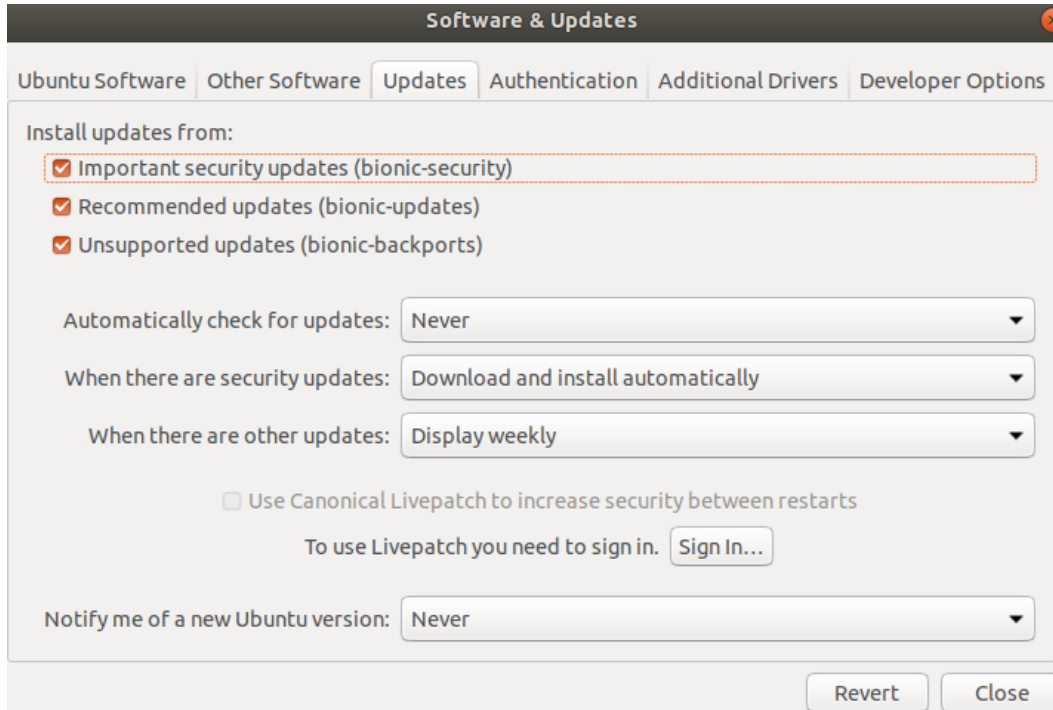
Software & Updates

Ubuntu Software | Other Software | Updates | Authentication | Additional Drivers | Developer Options

Install updates from:
Important security updates (bionic-security)
Recommended updates (bionic-updates)
Unsupported updates (bionic-backports)

Automatically check for updates: Never
When there are security updates: Download and install automatically
When there are other updates: Display weekly

Use Canonical Livepatch to increase security between restarts
To use Livepatch you need to sign in. Sign In...

Notify me of a new Ubuntu version: Never

Revert Close